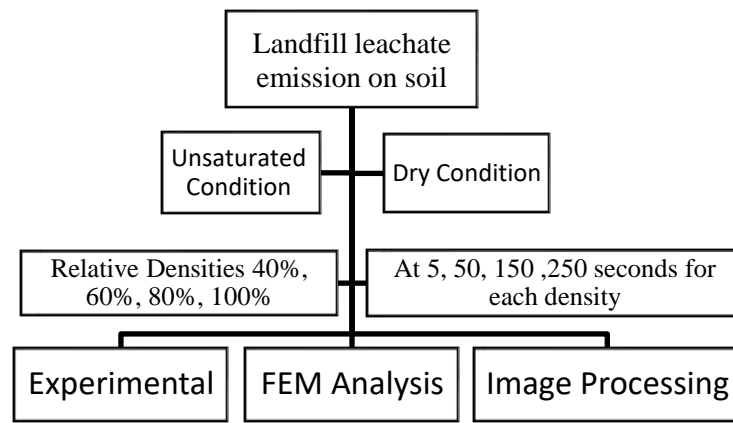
Landfill leachate emission on soil

Unsaturated Condition

Dry Condition

Relative Densities 40%, 60%, 80%, 100%

At 5, 50, 150 ,250 seconds for each density

Experimental

FEM Analysis

Image Processing